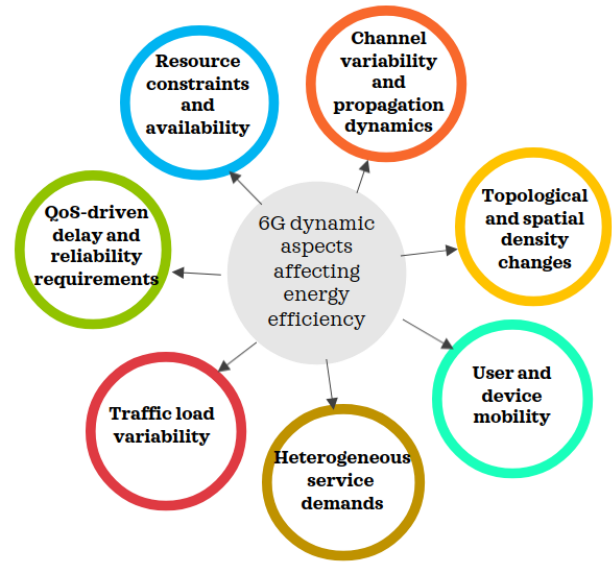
6G dynamic aspects affecting energy efficiency

Resource constraints and availability

Channel variability and propagation dynamics

Topological and spatial density changes

User and device mobility

Heterogeneous service demands

Traffic load variability

QoS-driven delay and reliability requirements